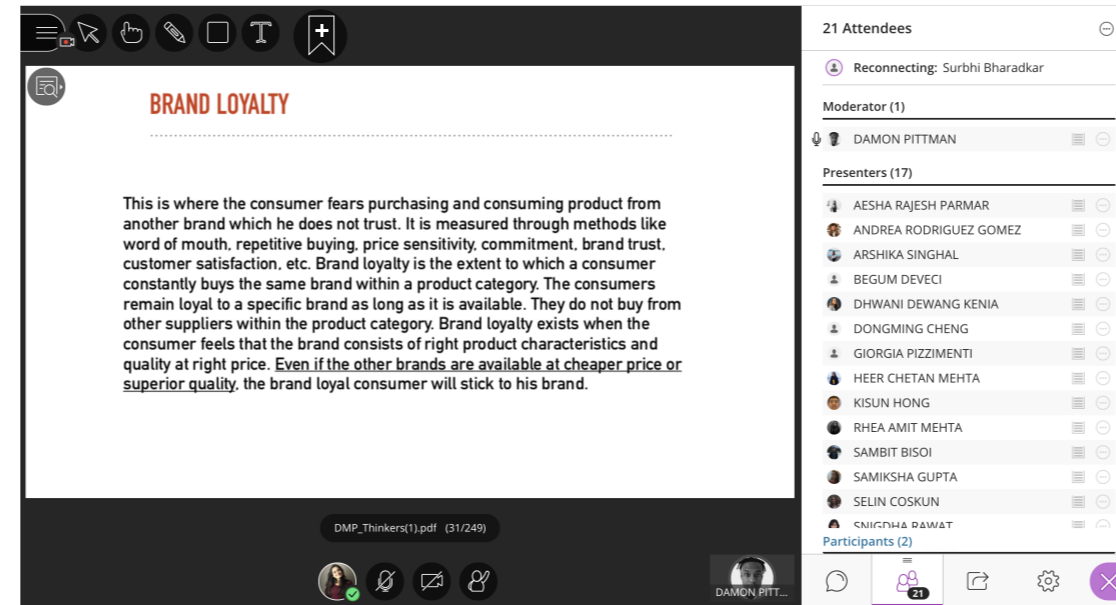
BRAND LOYALTY

This is where the consumer fears purchasing and consuming product from another brand which he does not trust. It is measured through methods like word of mouth, repetitive buying, price sensitivity, commitment, brand trust, customer satisfaction, etc. Brand loyalty is the extent to which a consumer constantly buys the same brand within a product category. The consumers remain loyal to a specific brand as long as it is available. They do not buy from other suppliers within the product category. Brand loyalty exists when the consumer feels that the brand consists of right product characteristics and quality at right price. Even if the other brands are available at cheaper price or superior quality, the brand loyal consumer will stick to his brand.

DMP_Thinkers(1).pdf (31/249)

DAMON PITT...

21 Attendees

Reconnecting: Surbhi Bharadkar

Moderator (1)

DAMON PITTMAN

Presenters (17)

AESHA RAJESH PARMAR
ANDREA RODRIGUEZ GOMEZ
ARSHIKA SINGHAL
BEGUM DEVECI
DHWANI DEWANG KENIA
DONGMING CHENG
GIORGIA PIZZIMENTI
HEER CHETAN MEHTA
KISUN HONG
RHEA AMIT MEHTA
SAMBIT BISOI
SAMIKSHA GUPTA
SELIN COSKUN
SNIGDHA RAWAT

Participants (2)

21